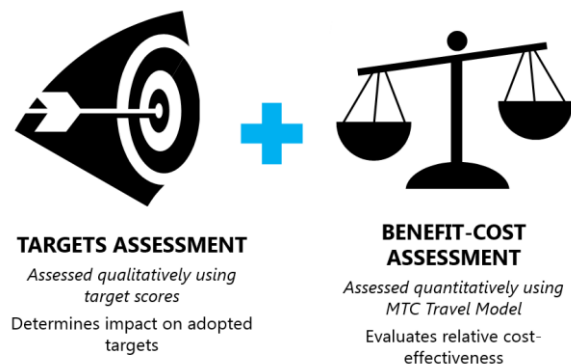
TARGETS ASSESSMENT

*Assessed qualitatively using target scores*

Determines impact on adopted targets

BENEFIT-COST ASSESSMENT

*Assessed quantitatively using MTC Travel Model*

Evaluates relative cost-effectiveness